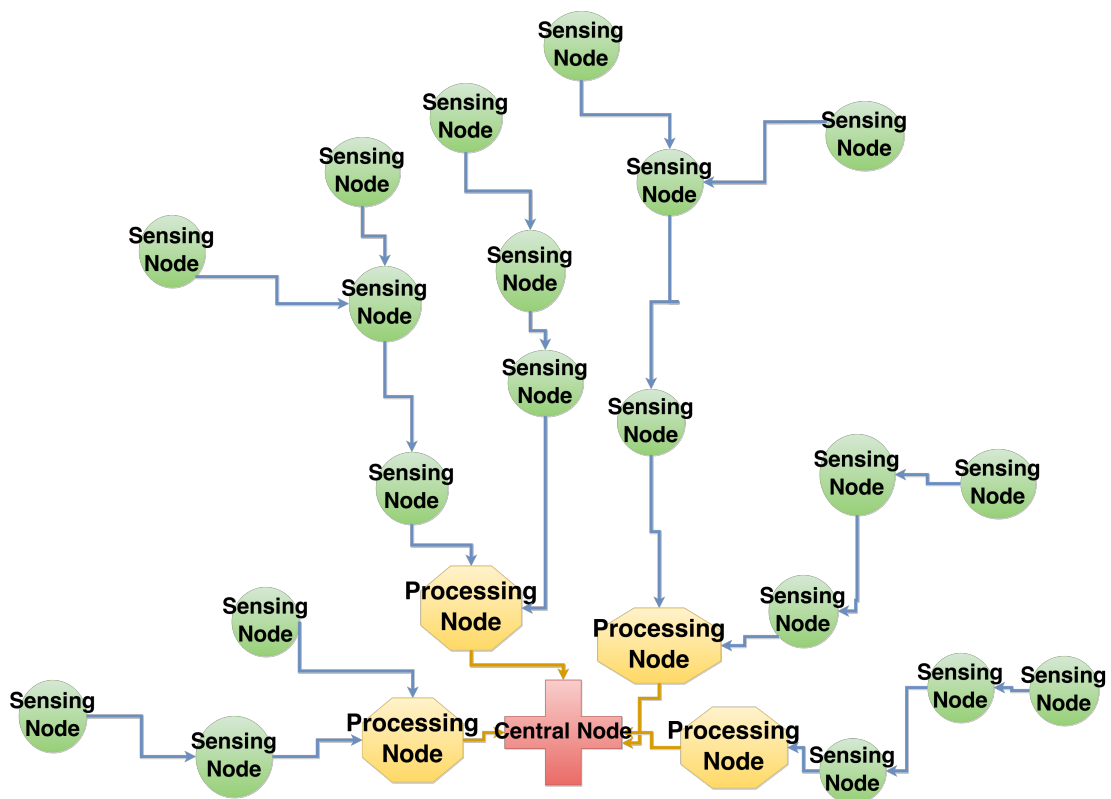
Sensing Node

Sensing Node

Sensing Node

Sensing Node

Sensing Node

Sensing Node

Sensing Node

Sensing Node

Sensing Node

Sensing Node

Sensing Node

Sensing Node

Sensing Node

Sensing Node

Processing Node

Processing Node

Sensing Node

Sensing Node

Sensing Node

Sensing Node

Processing Node

Central Node

Processing Node

Sensing Node